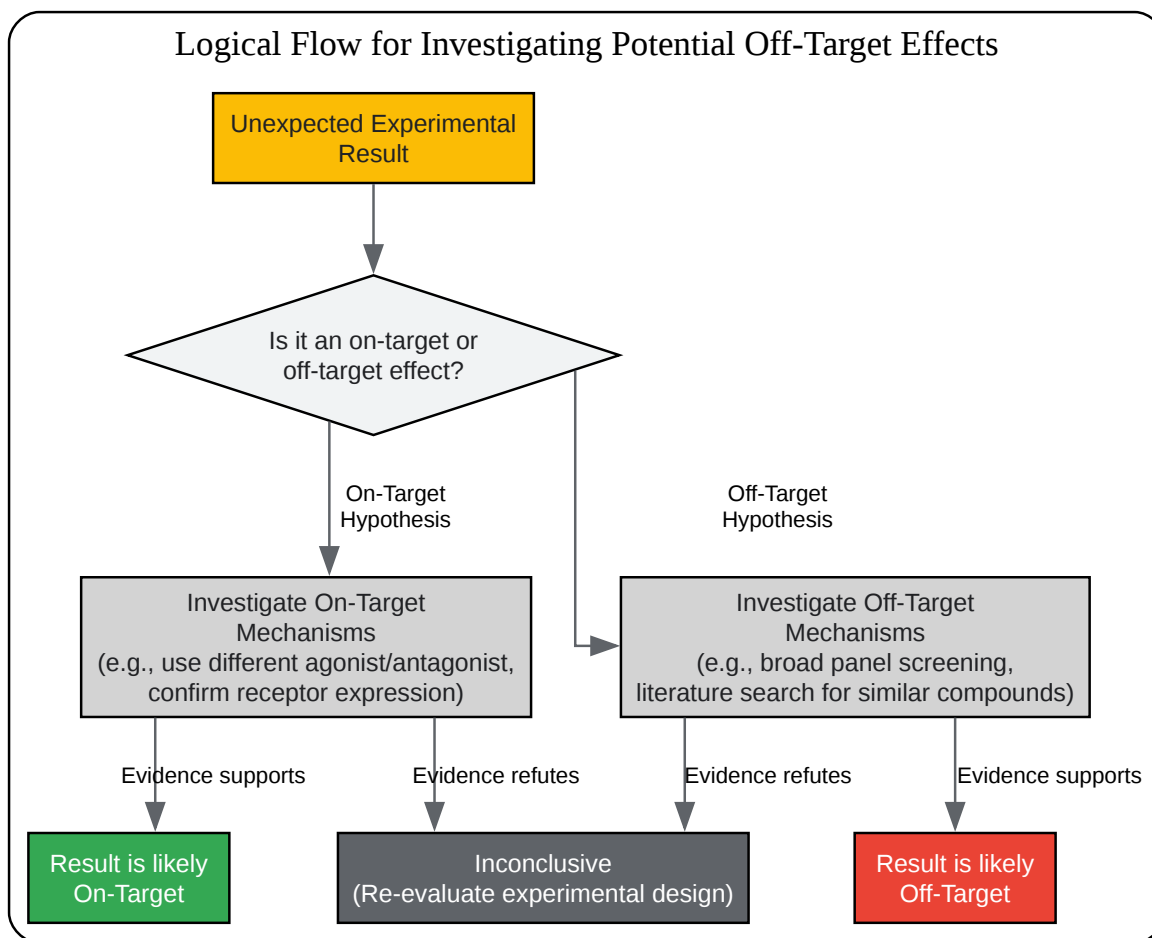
Logical Flow for Investigating Potential Off-Target Effects

Unexpected Experimental Result

Is it an on-target or off-target effect?

On-Target Hypothesis

Off-Target Hypothesis

Investigate On-Target Mechanisms (e.g., use different agonist/antagonist, confirm receptor expression)

Investigate Off-Target Mechanisms (e.g., broad panel screening, literature search for similar compounds)

Evidence supports

Evidence refutes

Evidence refutes

Evidence supports

Result is likely On-Target

Inconclusive (Re-evaluate experimental design)

Result is likely Off-Target